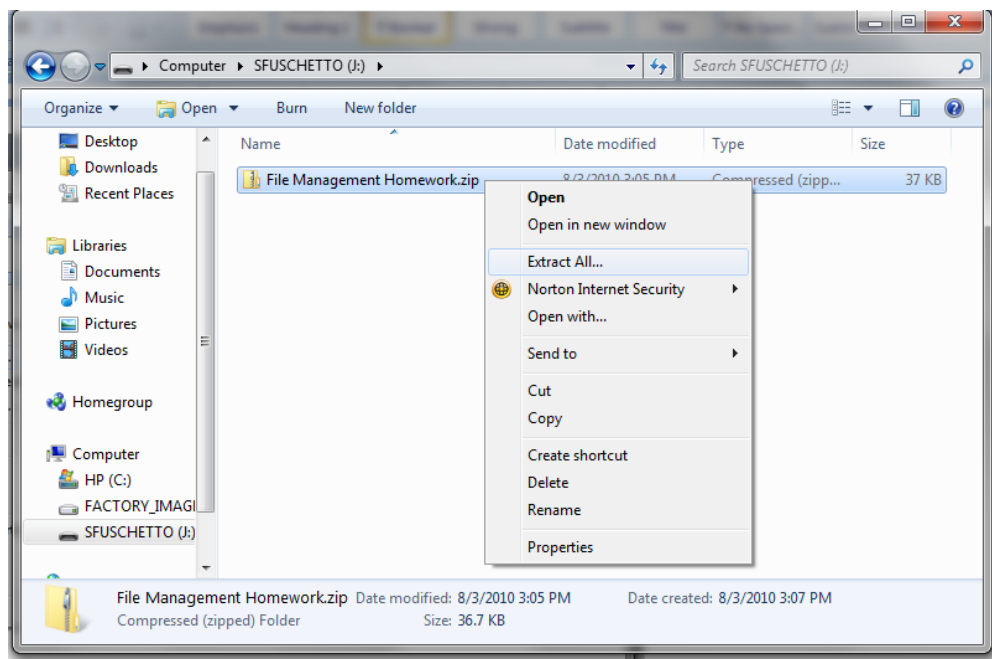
Computer ▸ SFUSCHETTO (J:) ▸

Search SFUSCHETTO (J:)

Organize ▾ Open ▾ Burn New folder

Desktop
Downloads
Recent Places

Libraries
Documents
Music
Pictures
Videos

Homegroup

Computer
HP (C:)
FACTORY_IMAGI
SFUSCHETTO (J:)

| Name | Date modified | Type | Size |
|---|---|---|---|
| File Management Homework.zip | 8/3/2010 3:05 PM | Compressed (zipp... | 37 KB |

Open
Open in new window
Extract All...
Norton Internet Security
Open with...
Send to
Cut
Copy
Create shortcut
Delete
Rename
Properties

File Management Homework.zip Date modified: 8/3/2010 3:05 PM Date created: 8/3/2010 3:07 PM
Compressed (zipped) Folder Size: 36.7 KB